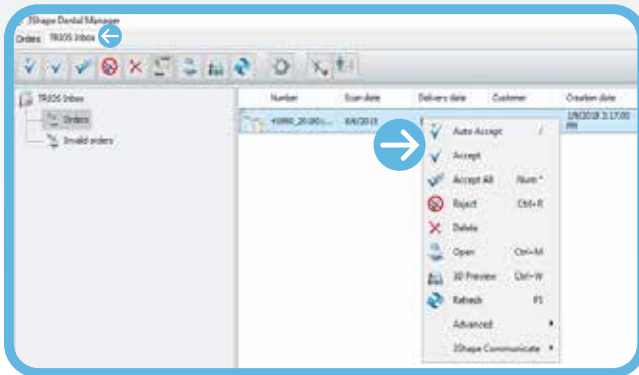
3Shape Dental Manager

Orders TRIOS Inbox

TRIOS Inbox
Orders
Invalid orders

| Number | Scan date | Delivery date | Customer | Creation date |
|---|---|---|---|---|
| 43890_20180... | 8/8/2018 | | | 1/9/2018 3:17:00 PM |

Auto Accept
Accept
Accept All Num *
Reject Ctrl+R
Delete
Open Ctrl+M
3D Preview Ctrl+W
Refresh F5
Advanced
3Shape Communicate